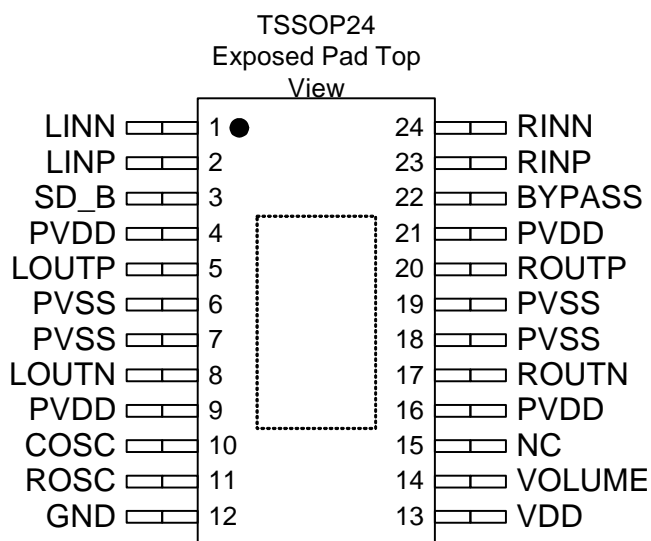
TSSOP24
Exposed Pad Top View

LINN 1
LINP 2
SD_B 3
PVDD 4
LOUTP 5
PVSS 6
PVSS 7
LOUTN 8
PVDD 9
COSC 10
ROSC 11
GND 12

24 RINN
23 RINP
22 BYPASS
21 PVDD
20 ROUTP
19 PVSS
18 PVSS
17 ROUTN
16 PVDD
15 NC
14 VOLUME
13 VDD